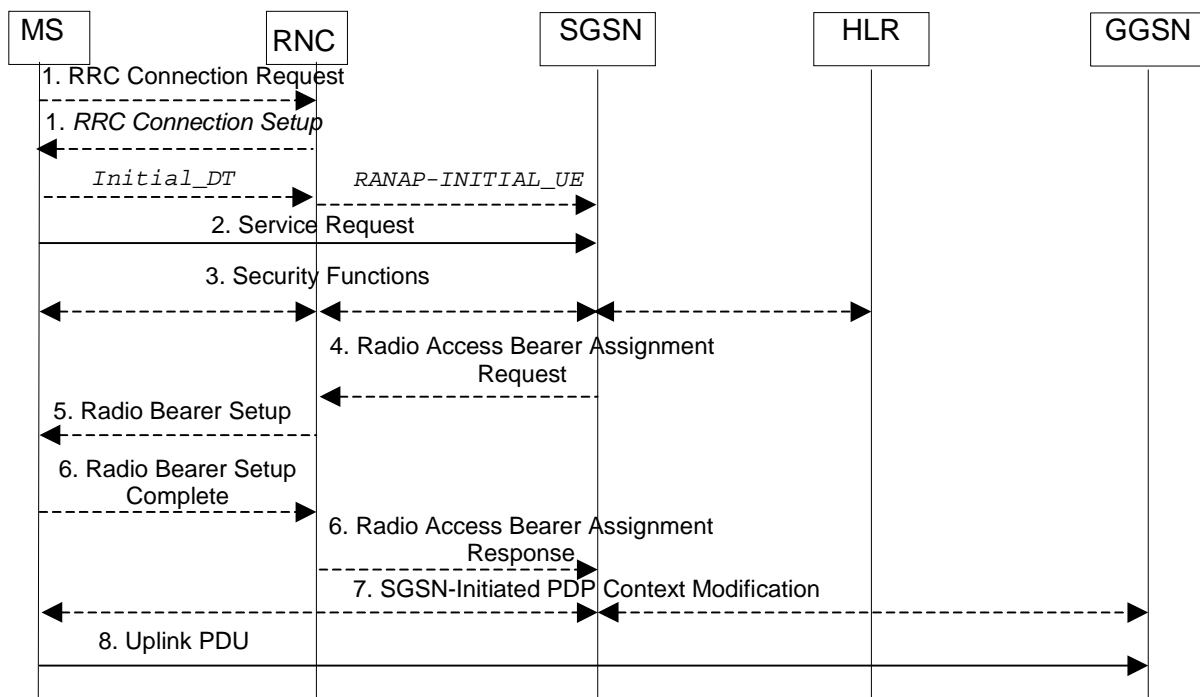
MS
RNC
SGSN
HLR
GGSN

1. RRC Connection Request
1. RRC Connection Setup
Initial_DT
RANAP-INITIAL_UE
2. Service Request
3. Security Functions
4. Radio Access Bearer Assignment Request
5. Radio Bearer Setup
6. Radio Bearer Setup Complete
6. Radio Access Bearer Assignment Response
7. SGSN-Initiated PDP Context Modification
8. Uplink PDU